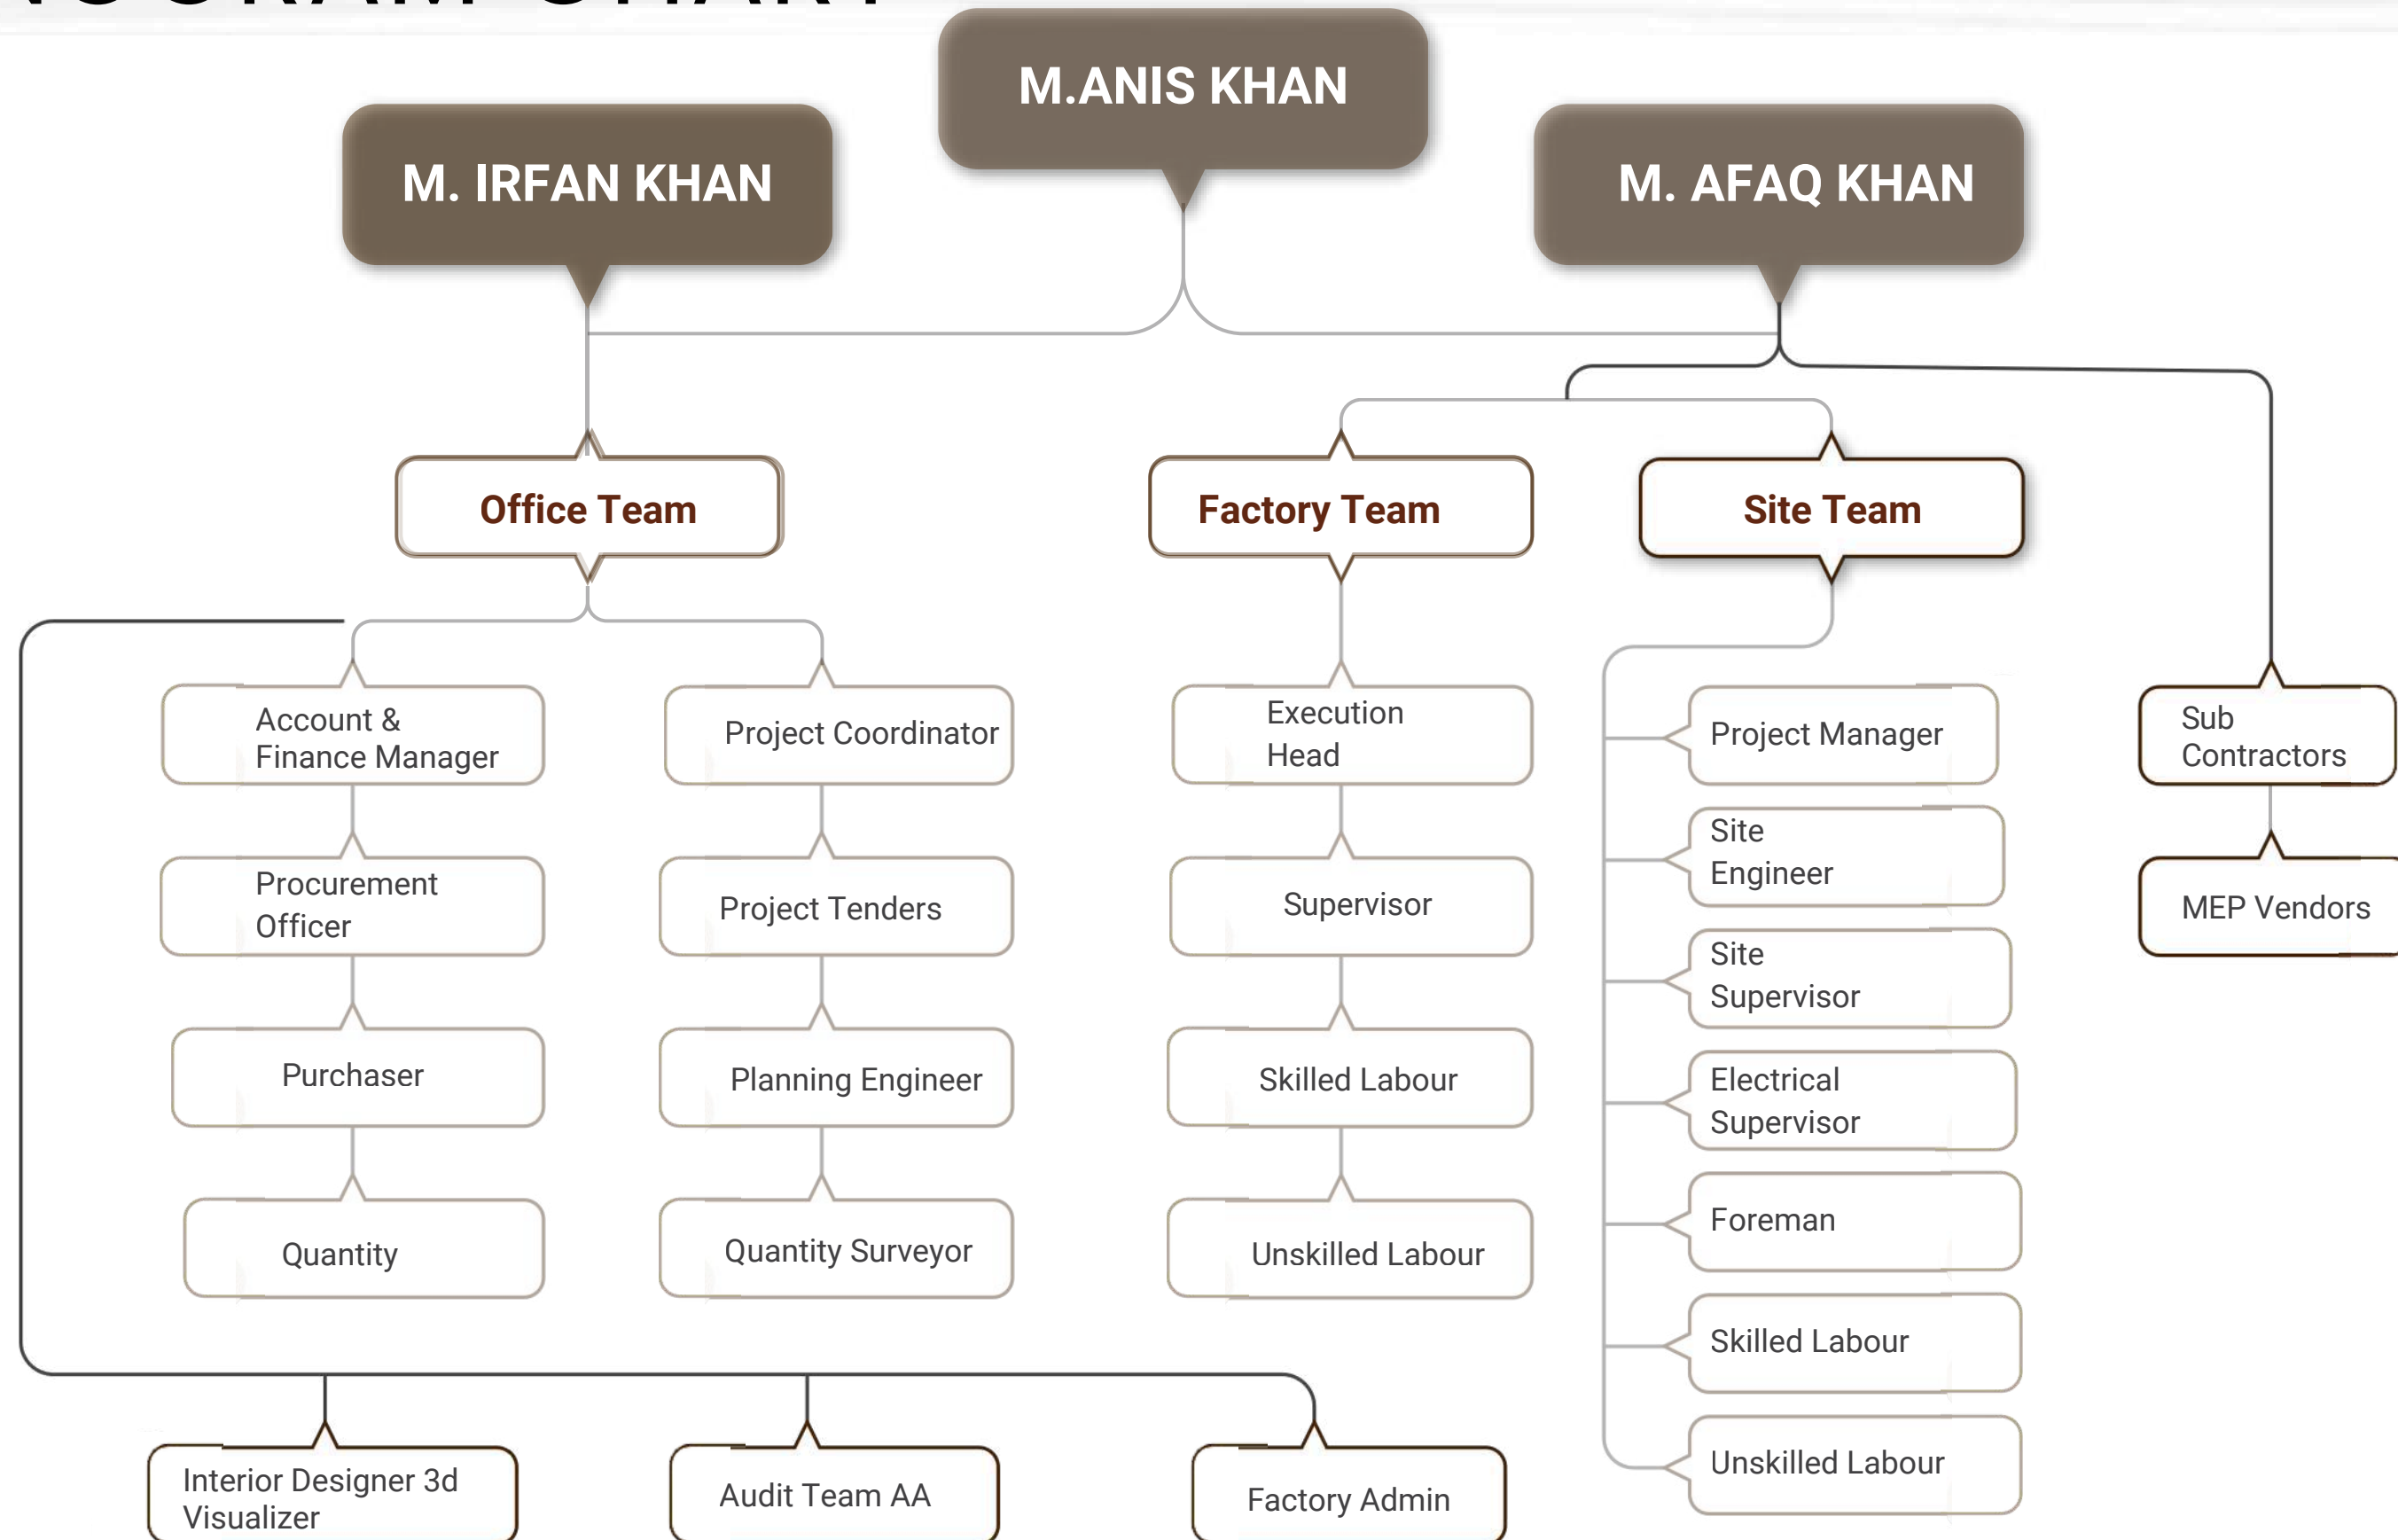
M.ANIS KHAN

M. IRFAN KHAN

M. AFAQ KHAN

Office Team

Factory Team

Site Team

Account & Finance Manager

Procurement Officer

Purchaser

Quantity

Project Coordinator

Project Tenders

Planning Engineer

Quantity Surveyor

Execution Head

Supervisor

Skilled Labour

Unskilled Labour

Project Manager

Site Engineer

Site Supervisor

Electrical Supervisor

Foreman

Skilled Labour

Unskilled Labour

Sub Contractors

MEP Vendors

Interior Designer 3d Visualizer

Audit Team AA

Factory Admin